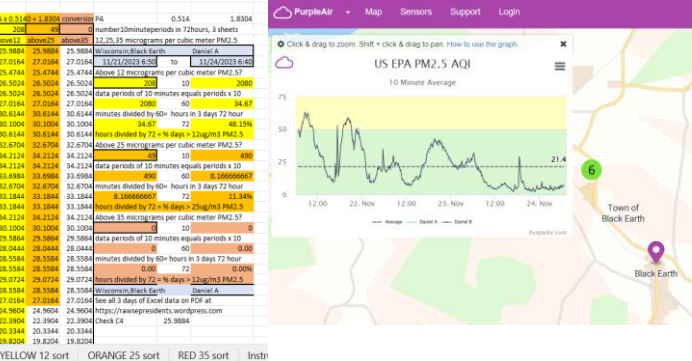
x 0.5140 + 1.8304 | conversion | PA | 0.514 | 1.8304
208 | 49 | 0 | number10minuteperiods in 72hours, 3 sheets
above12 | above25 | above35 | 12,25,35 micrograms per cubic meter PM2.5

| | | | | | | |
|---|---|---|---|---|---|---|
| 25.9884 | 25.9884 | 25.9884 | Wisconsin,Black Earth | | Daniel A | |
| 27.0164 | 27.0164 | 27.0164 | 11/21/2023 6:50 | to | 11/24/2023 6:40 | |
| 25.4744 | 25.4744 | 25.4744 | Above 12 micrograms per cubic meter PM2.5 | | | |
| 26.5024 | 26.5024 | 26.5024 | 208 | | 10 | 2080 |
| 26.5024 | 26.5024 | 26.5024 | data periods of 10 minutes equals periods x 10 | | | |
| 27.0164 | 27.0164 | 27.0164 | 2080 | | 60 | 34.67 |
| 30.6144 | 30.6144 | 30.6144 | minutes divided by 60= hours in 3 days 72 hour | | | |
| 30.1004 | 30.1004 | 30.1004 | 34.67 | | 72 | 48.15% |
| 30.6144 | 30.6144 | 30.6144 | hours divided by 72 = % days > 12ug/m3 PM2.5 | | | |
| 32.6704 | 32.6704 | 32.6704 | Above 25 micrograms per cubic meter PM2.5? | | | |
| 34.2124 | 34.2124 | 34.2124 | 49 | | 10 | 490 |
| 34.2124 | 34.2124 | 34.2124 | data periods of 10 minutes equals periods x 10 | | | |
| 33.6984 | 33.6984 | 33.6984 | 490 | | 60 | 8.166666667 |
| 32.6704 | 32.6704 | 32.6704 | minutes divided by 60= hours in 3 days 72 hour | | | |
| 33.1844 | 33.1844 | 33.1844 | 8.166666667 | | 72 | 11.34% |
| 33.1844 | 33.1844 | 33.1844 | hours divided by 72 = % days > 25ug/m3 PM2.5 | | | |
| 32.6704 | 32.6704 | 32.6704 | Above 35 micrograms per cubic meter PM2.5? | | | |
| 30.1004 | 30.1004 | 30.1004 | 0 | | 10 | 0 |
| 29.5864 | 29.5864 | 29.5864 | data periods of 10 minutes equals periods x 10 | | | |
| 28.0444 | 28.0444 | 28.0444 | 0 | | 60 | 0.00 |
| 28.5584 | 28.5584 | 28.5584 | minutes divided by 60= hours in 3 days 72 hour | | | |
| 28.5584 | 28.5584 | 28.5584 | 0.00 | | 72 | 0.00% |
| 29.0724 | 29.0724 | 29.0724 | hours divided by 72 = % days > 35ug/m3 PM2.5 | | | |
| 28.5584 | 28.5584 | 28.5584 | Wisconsin,Black Earth | | Daniel A | |
| 27.0164 | 27.0164 | 27.0164 | See all 3 days of Excel data on PDF at | | | |
| 24.9604 | 24.9604 | 24.9604 | https://rawsepresidents.wordpress.com | | | |
| 22.3904 | 22.3904 | 22.3904 | Check C4 | | 25.9884 | |
| 20.3344 | 20.3344 | 20.3344 | | | | |
| 19.8204 | 19.8204 | 19.8204 | | | | |

YELLOW 12 sort | ORANGE 25 sort | RED 35 sort | Instr

PurpleAir | Map | Sensors | Support | Login

Click & drag to zoom. Shift + click & drag to pan. How to use the graph.

US EPA PM2.5 AQI

10 Minute Average

75
50
25
0
21.4

12:00 | 22. Nov | 12:00 | 23. Nov | 12:00 | 24. Nov

Average | Daniel A | Daniel B

Purpleair.com

6

Town of Black Earth

Black Earth